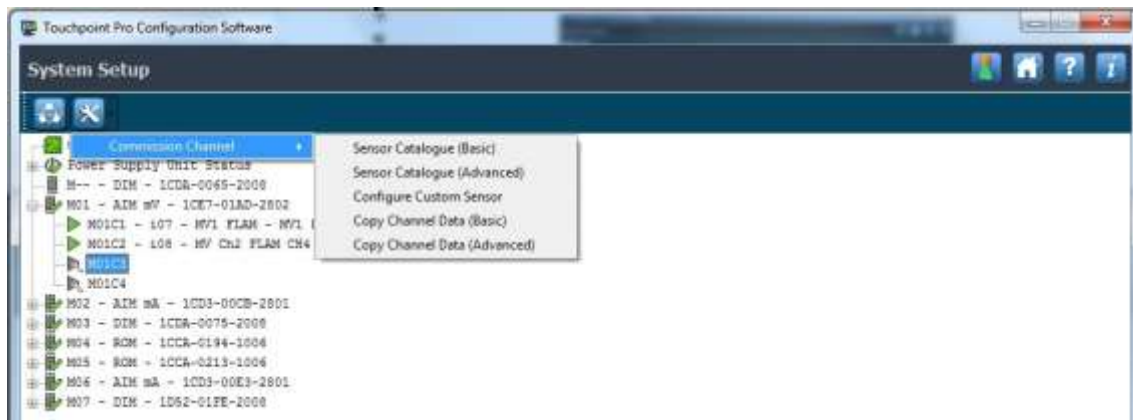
Touchpoint Pro Configuration Software

System Setup

Commission Channel

Sensor Catalogue (Basic)
Sensor Catalogue (Advanced)
Configure Custom Sensor
Copy Channel Data (Basic)
Copy Channel Data (Advanced)

Power Supply Unit Status
M-- - DIM - 1CDA-0065-2008
M01 - AIM mV - 1CE7-01AD-2802
M01C1 - 107 - MV1 FLAM - MV1 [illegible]
M01C2 - 108 - MV Ch2 FLAM CH4
M01C3
M01C4
M02 - AIM mA - 1CD3-00CB-2801
M03 - DIM - 1CDA-0075-2008
M04 - ROM - 1CCA-0194-1006
M05 - ROM - 1CCA-0213-1006
M06 - AIM mA - 1CD3-00E3-2801
M07 - DIM - 1D52-01FE-2008